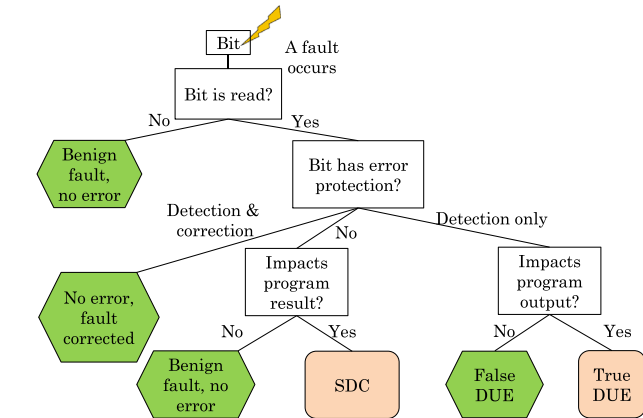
Bit

A fault occurs

Bit is read?

No

Yes

Benign fault, no error

Bit has error protection?

Detection & correction

No

Detection only

No error, fault corrected

Impacts program result?

Impacts program output?

No

Yes

No

Yes

Benign fault, no error

SDC

False DUE

True DUE